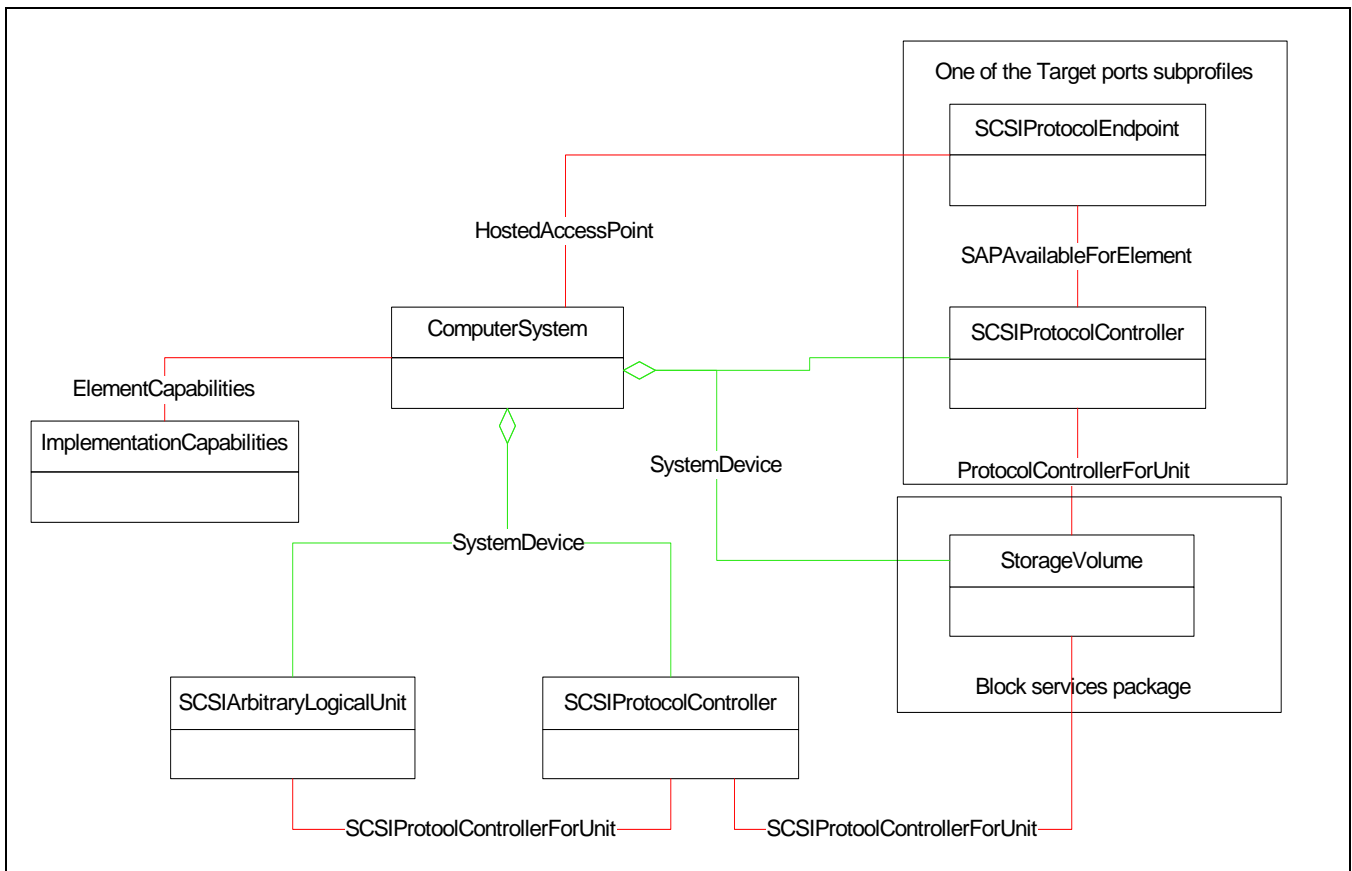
One of the Target ports subprofiles

SCSIProtocolEndpoint

HostedAccessPoint

SAPAvailableForElement

ComputerSystem

SCSIProtocolController

ElementCapabilities

ImplementationCapabilities

SystemDevice

ProtocolControllerForUnit

SystemDevice

StorageVolume

Block services package

SCSIArbitraryLogicalUnit

SCSIProtocolController

SCSIProtoolControllerForUnit

SCSIProtoolControllerForUnit